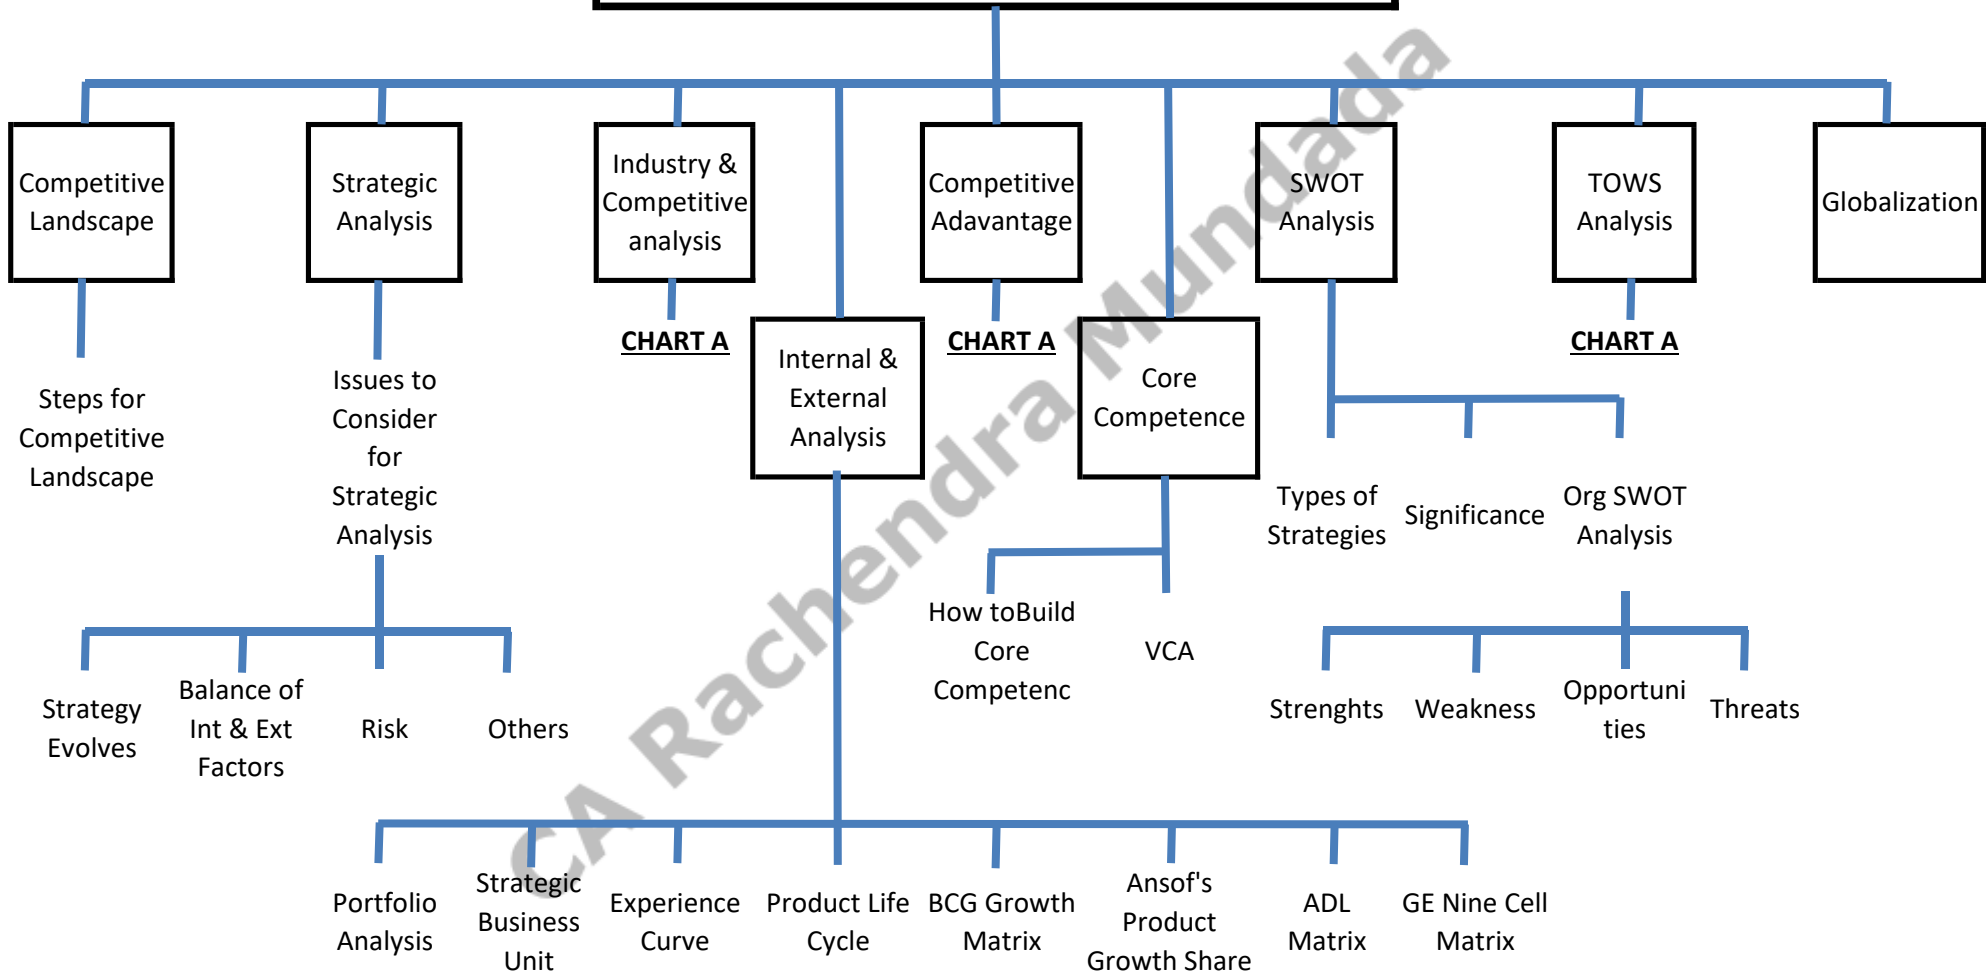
Competitive Landscape

Strategic Analysis

Industry & Competitive analysis

Competitive Adavantage

SWOT Analysis

TOWS Analysis

Globalization

Steps for Competitive Landscape

Issues to Consider for Strategic Analysis

CHART A

Internal & External Analysis

CHART A

Core Competence

CHART A

Types of Strategies

Significance

Org SWOT Analysis

Strategy Evolves

Balance of Int & Ext Factors

Risk

Others

How toBuild Core Competenc

VCA

Strenghts

Weakness

Opportuni ties

Threats

Portfolio Analysis

Strategic Business Unit

Experience Curve

Product Life Cycle

BCG Growth Matrix

Ansof's Product Growth Share

ADL Matrix

GE Nine Cell Matrix

CA Rachendra Mundada